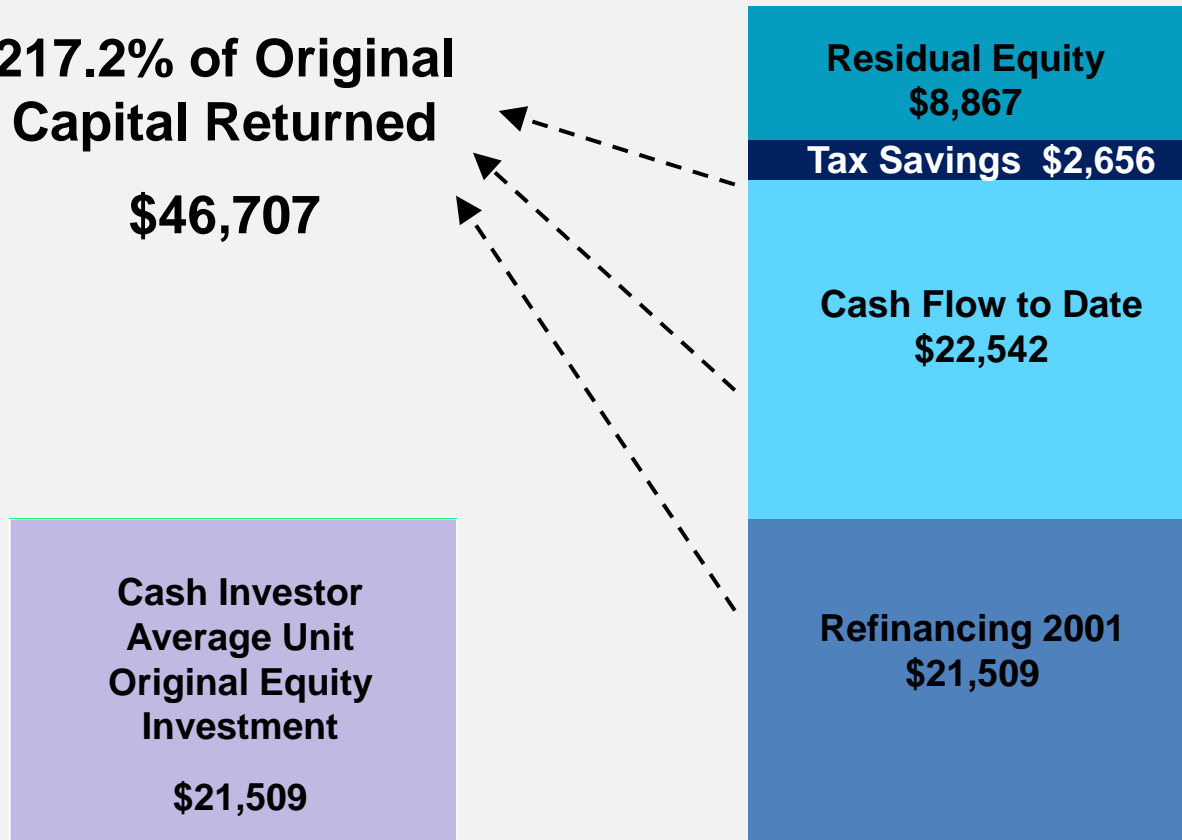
217.2% of Original Capital Returned

$46,707

Residual Equity
$8,867

Tax Savings $2,656

Cash Flow to Date
$22,542

Cash Investor Average Unit Original Equity Investment

$21,509

Refinancing 2001
$21,509